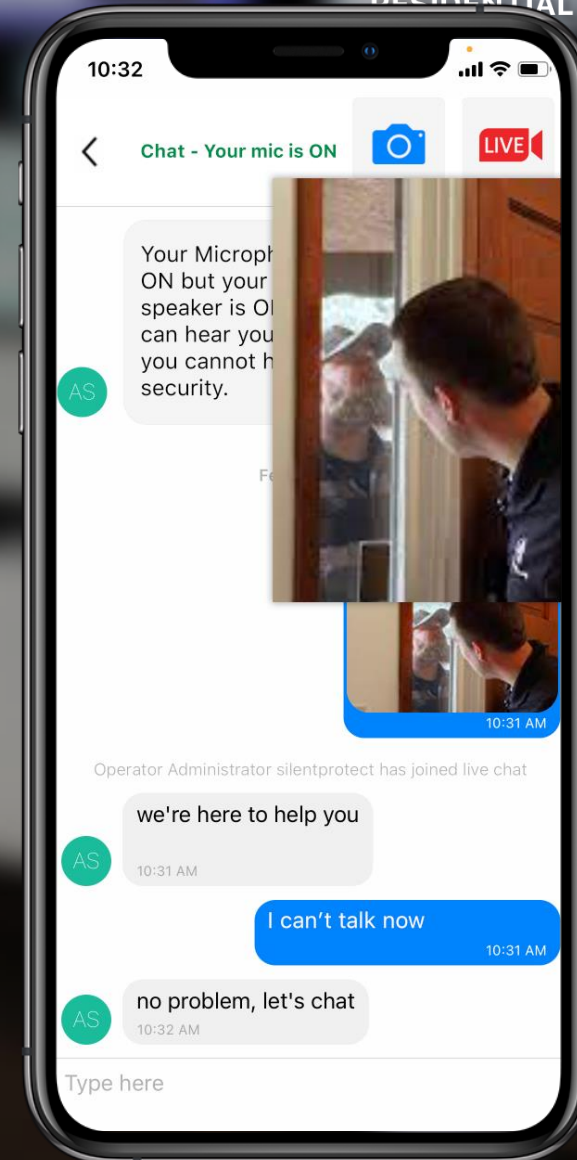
RESIDENTIAL

10:32

Chat - Your mic is ON

LIVE

Your Microph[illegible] ON but your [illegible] speaker is O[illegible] can hear you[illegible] you cannot h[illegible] security.

AS

Fe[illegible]

10:31 AM

Operator Administrator silentprotect has joined live chat

AS

we're here to help you

10:31 AM

I can’t talk now

10:31 AM

AS

no problem, let's chat

10:32 AM

Type here